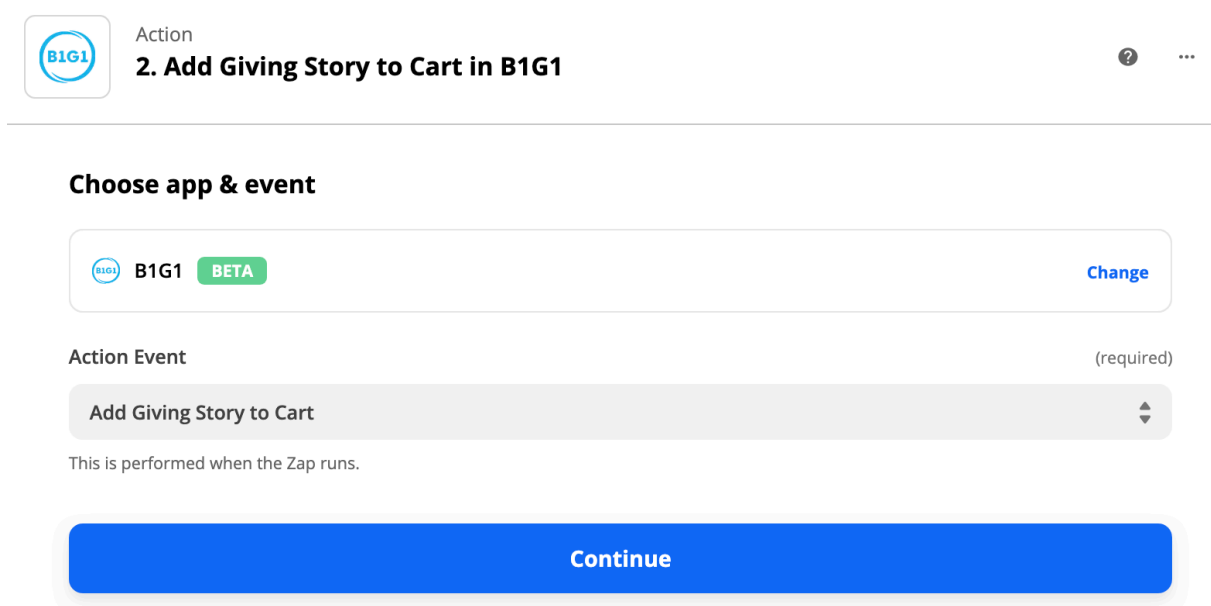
B1G1

Action
2. Add Giving Story to Cart in B1G1

?

...

Choose app & event

B1G1 B1G1 BETA

Change

Action Event

(required)

Add Giving Story to Cart

This is performed when the Zap runs.

Continue